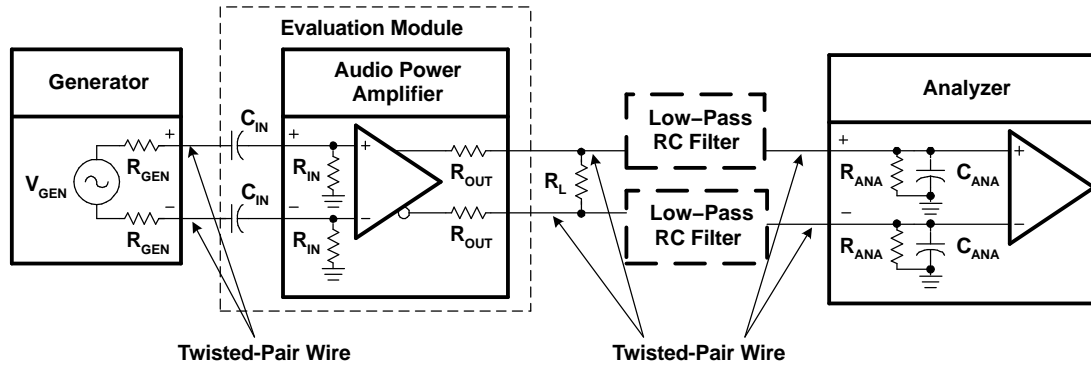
Evaluation Module

Generator

Audio Power Amplifier

Analyzer

Low–Pass RC Filter

Low–Pass RC Filter

$V_{GEN}$

$R_{GEN}$

$R_{GEN}$

+

–

$C_{IN}$

$C_{IN}$

+

–

$R_{IN}$

$R_{IN}$

+

–

$R_{OUT}$

$R_{OUT}$

$R_L$

+

–

$R_{ANA}$

$C_{ANA}$

$R_{ANA}$

$C_{ANA}$

+

–

Twisted-Pair Wire

Twisted-Pair Wire